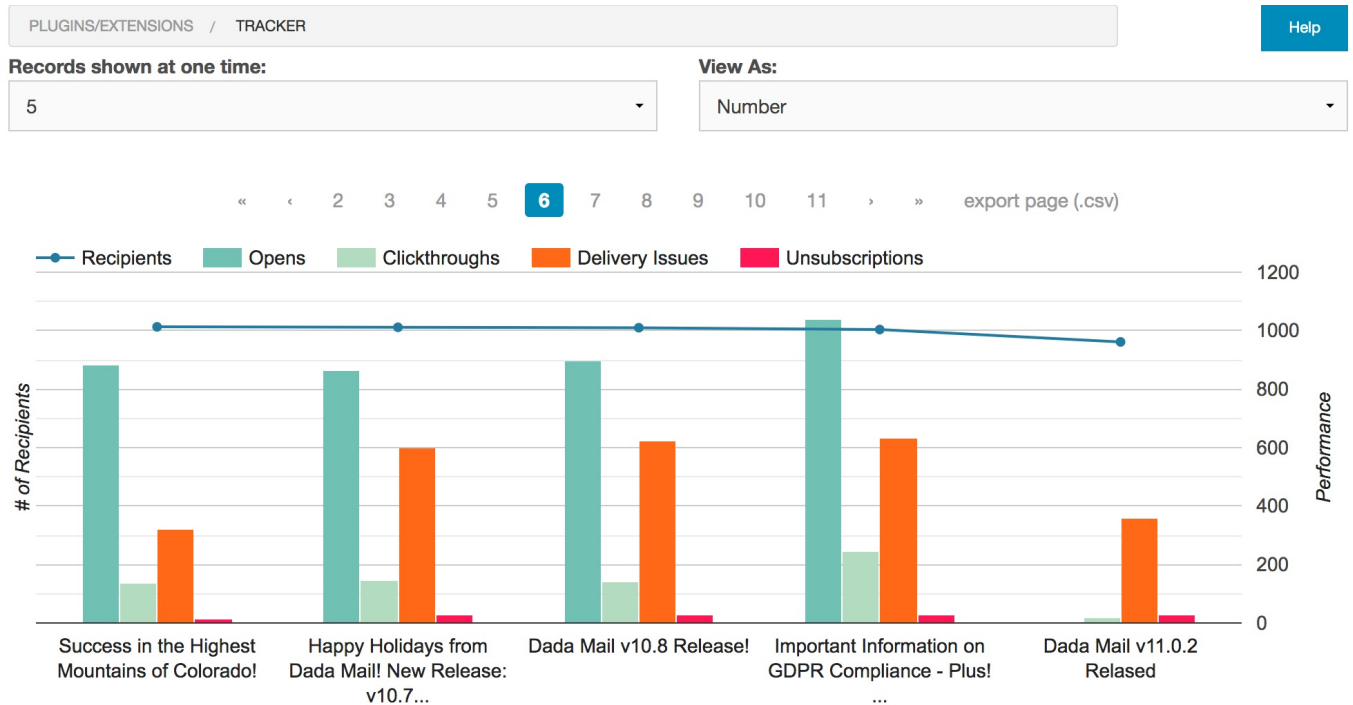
PLUGINS/EXTENSIONS / TRACKER

Help

Records shown at one time:

5

View As:

Number

« ‹ 2 3 4 5 6 7 8 9 10 11 › » export page (.csv)

Recipients Opens Clickthroughs Delivery Issues Unsubscriptions

# of Recipients

Performance

1200
1000
800
600
400
200
0

Success in the Highest Mountains of Colorado!

Happy Holidays from Dada Mail! New Release: v10.7...

Dada Mail v10.8 Release!

Important Information on GDPR Compliance - Plus! ...

Dada Mail v11.0.2 Relased